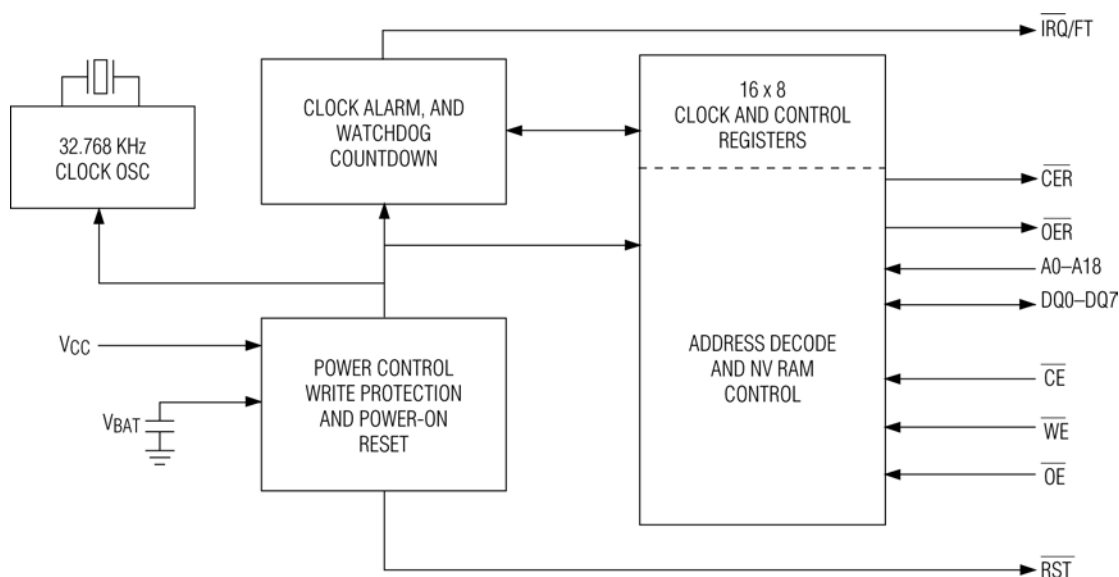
$\overline{IRQ}$/FT

32.768 KHz
CLOCK OSC

CLOCK ALARM, AND
WATCHDOG
COUNTDOWN

16 x 8
CLOCK AND CONTROL
REGISTERS

$\overline{CER}$

$\overline{OER}$

A0–A18

DQ0–DQ7

$V_{CC}$

$V_{BAT}$

POWER CONTROL
WRITE PROTECTION
AND POWER-ON
RESET

ADDRESS DECODE
AND NV RAM
CONTROL

$\overline{CE}$

$\overline{WE}$

$\overline{OE}$

$\overline{RST}$